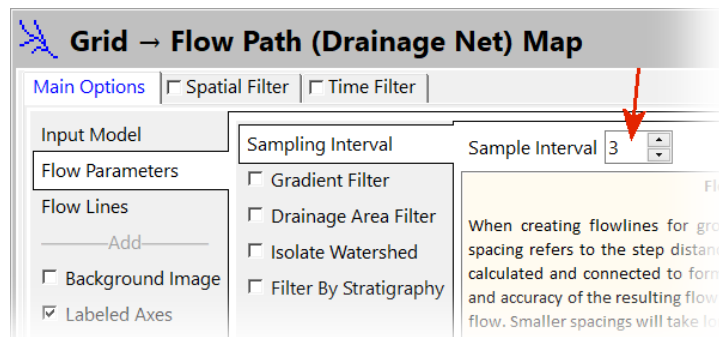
Grid → Flow Path (Drainage Net) Map

Main Options | Spatial Filter | Time Filter

Input Model
Flow Parameters
Flow Lines
Add
Background Image
Labeled Axes

Sampling Interval
Gradient Filter
Drainage Area Filter
Isolate Watershed
Filter By Stratigraphy

Sample Interval 3

Fl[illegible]

When creating flowlines for gro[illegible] spacing refers to the step distan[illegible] calculated and connected to form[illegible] and accuracy of the resulting flow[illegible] flow. Smaller spacings will take lo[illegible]